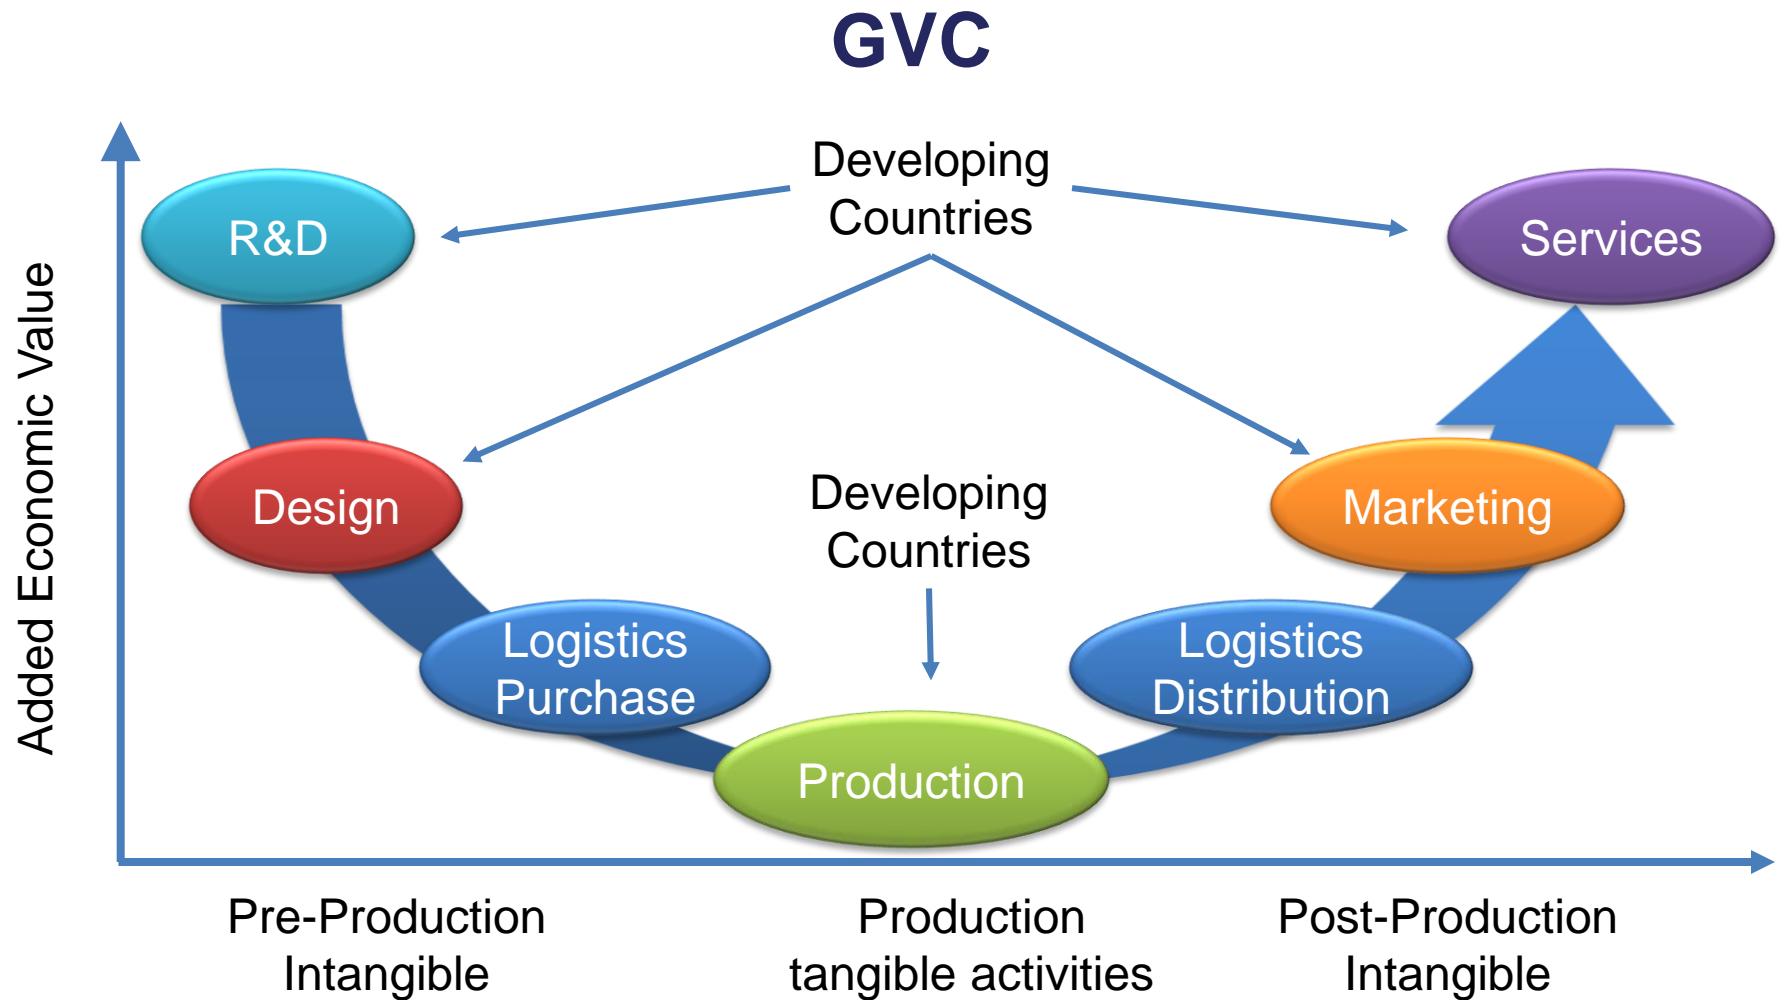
GVC

Added Economic Value

Developing Countries

R&D

Services

Design

Developing Countries

Marketing

Logistics Purchase

Logistics Distribution

Production

Pre-Production Intangible

Production tangible activities

Post-Production Intangible